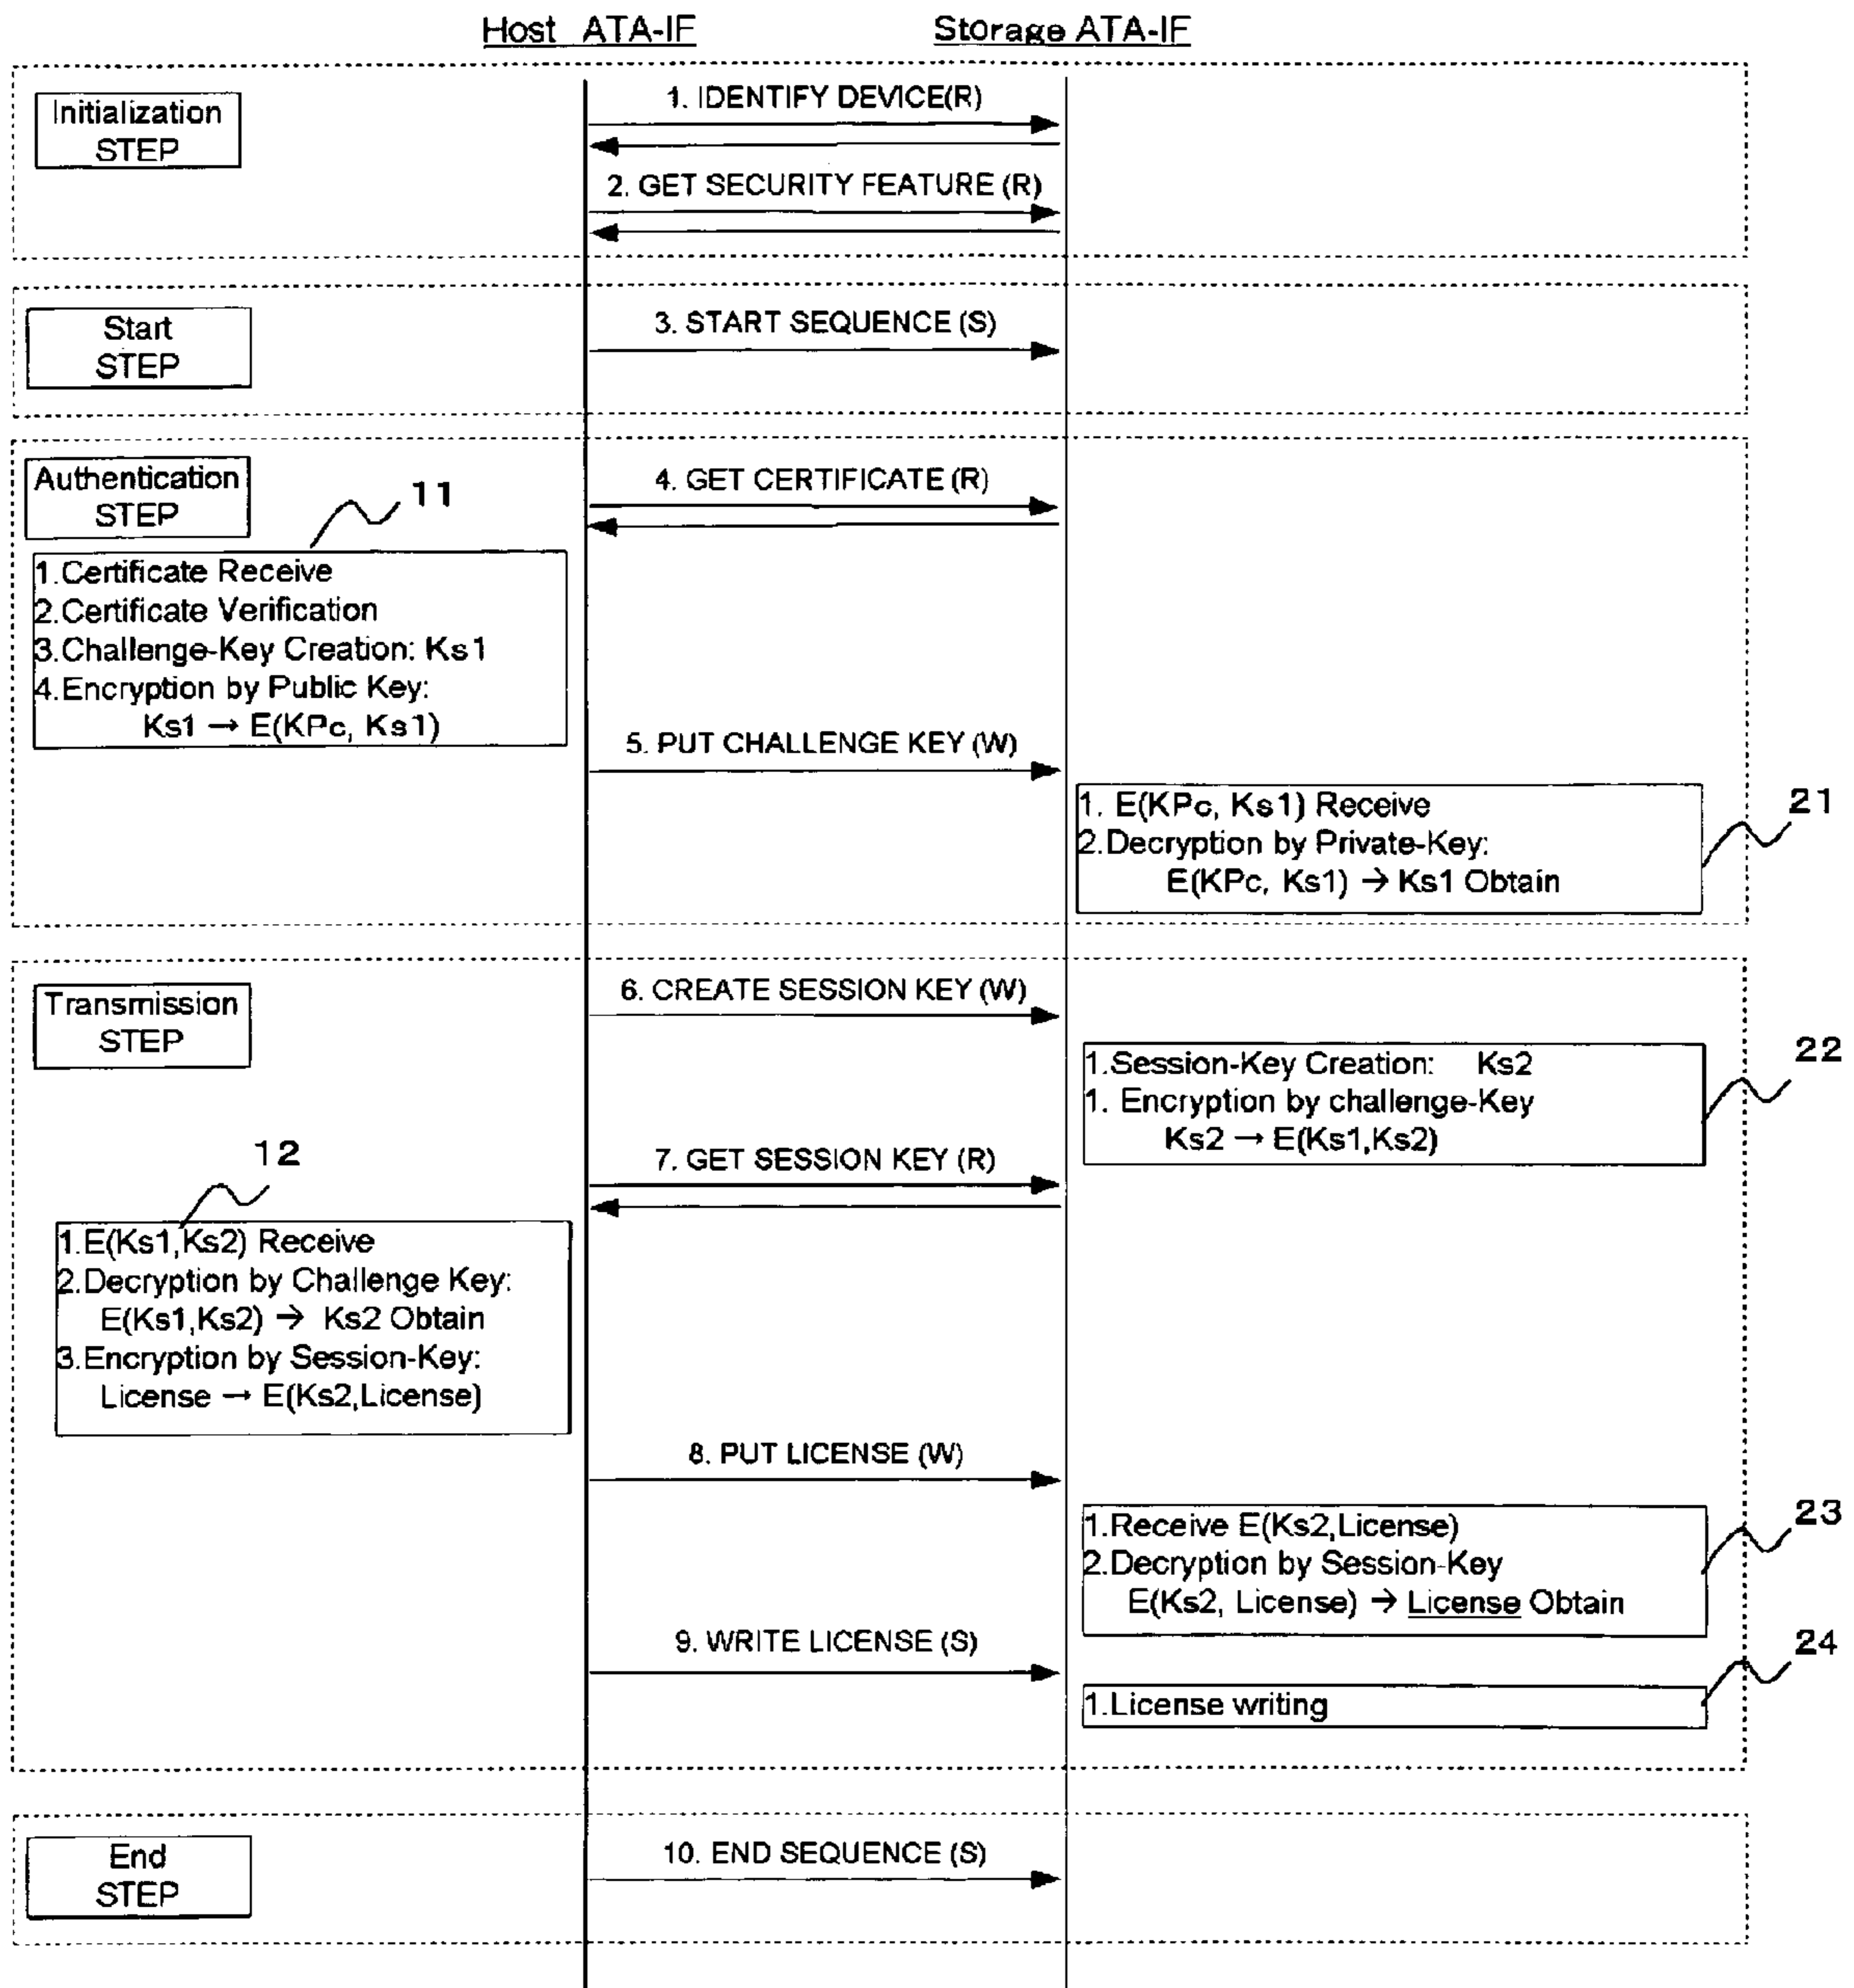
Host ATA-IF

Storage ATA-IF

Initialization STEP

1. IDENTIFY DEVICE(R)

2. GET SECURITY FEATURE (R)

Start STEP

3. START SEQUENCE (S)

Authentication STEP

11

4. GET CERTIFICATE (R)

1.Certificate Receive
2.Certificate Verification
3.Challenge-Key Creation: Ks1
4.Encryption by Public Key:
Ks1 → E(KPc, Ks1)

5. PUT CHALLENGE KEY (W)

1. E(KPc, Ks1) Receive
2.Decryption by Private-Key:
E(KPc, Ks1) → Ks1 Obtain

21

Transmission STEP

6. CREATE SESSION KEY (W)

1.Session-Key Creation: Ks2
1. Encryption by challenge-Key
Ks2 → E(Ks1,Ks2)

22

12

7. GET SESSION KEY (R)

1.E(Ks1,Ks2) Receive
2.Decryption by Challenge Key:
E(Ks1,Ks2) → Ks2 Obtain
3.Encryption by Session-Key:
License → E(Ks2,License)

8. PUT LICENSE (W)

1.Receive E(Ks2,License)
2.Decryption by Session-Key
E(Ks2, License) → License Obtain

23

9. WRITE LICENSE (S)

24

1.License writing

End STEP

10. END SEQUENCE (S)